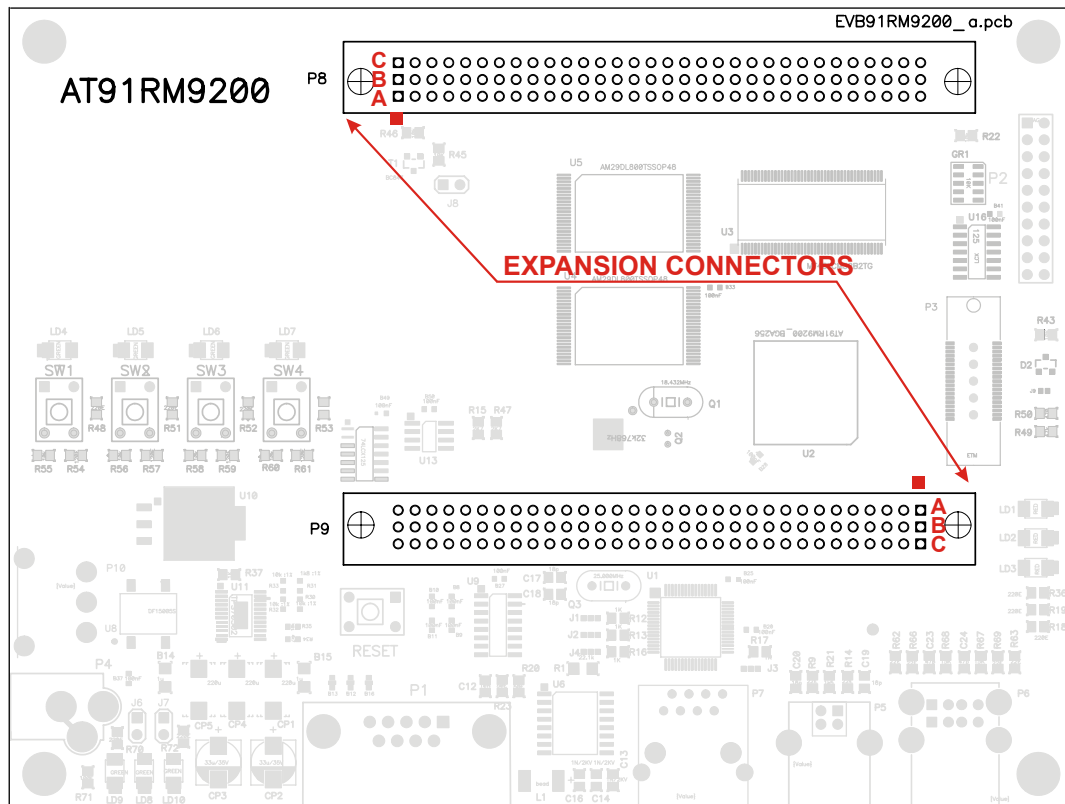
EVB91RM9200_a.pcb

AT91RM9200

P8
C
B
A

R46
R45
J8
U5
AM29DL800TSSOP48
U3
R22
GR1
P2
U16

EXPANSION CONNECTORS

P3
R43
D2
AT91RM9200_BGA256

LD4 LD5 LD6 LD7
SW1 SW2 SW3 SW4
R48 R51 R52 R53
R55 R54 R56 R57 R58 R59 R60 R61
R15 R47
U13
Q1
18.432MHz
32768Hz
U2
R50
R49
ETM

U10
P9
A
B
C
LD1
LD2
LD3

P10
R37
U11
U8
RESET
U9
C17
C18
Q3
U1
J1
J2
J4
R12
R13
R16
R17
J3
R20
P4
B14
B15
P1
C12
R23
U6
P7
P5
P6
C28
R9
R21
R14
R62
R66
C23
R68
C24
R67
R69
R63
J6
J7
CP5
CP4
CP1
R70
R72
CP3
CP2
C13
R1
L1
C16
C14
R71
LD9
LD8
LD10